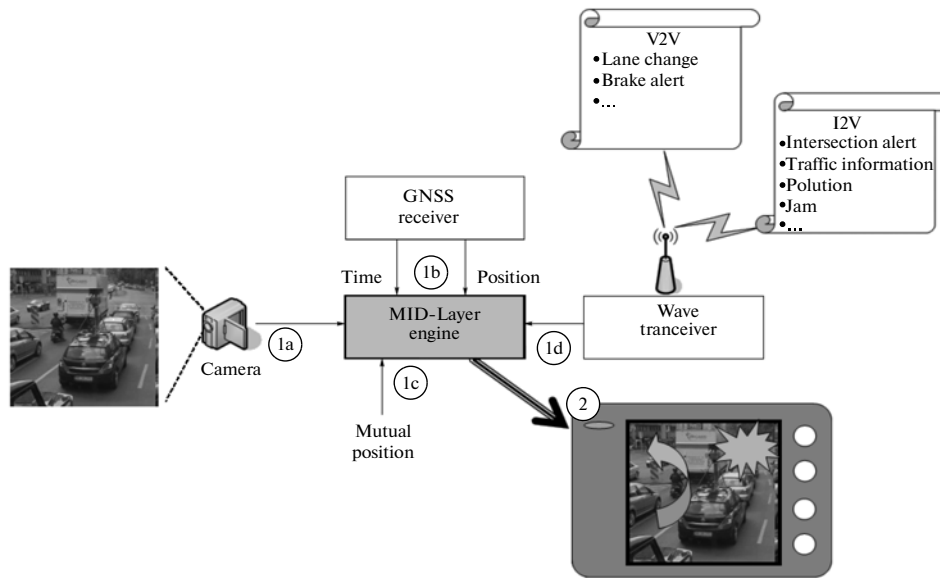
V2V
•Lane change
•Brake alert
•...

I2V
•Intersection alert
•Traffic information
•Polution
•Jam
•...

GNSS receiver

Time
1b
Position

Camera
1a

MID-Layer engine

1d

Wave tranceiver

1c

Mutual position

2